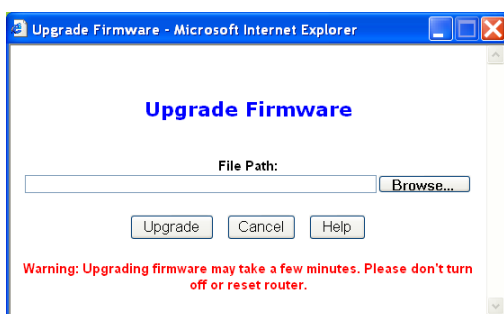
Upgrade Firmware - Microsoft Internet Explorer

Upgrade Firmware

File Path:

Browse...

Upgrade Cancel Help

Warning: Upgrading firmware may take a few minutes. Please don't turn off or reset router.